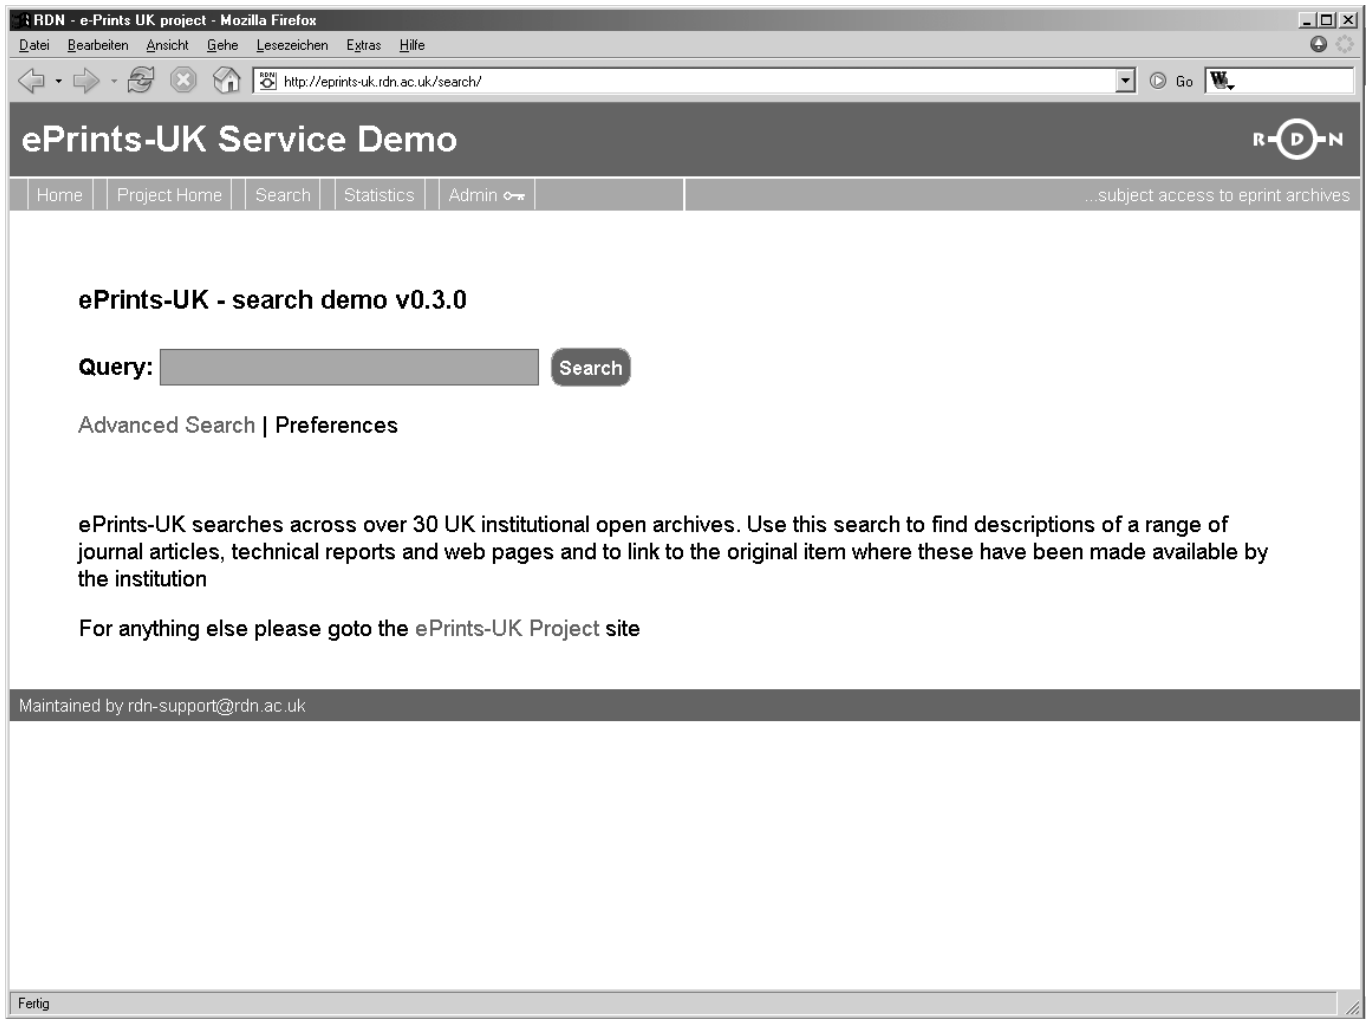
RDN - e-Prints UK project - Mozilla Firefox

Datei Bearbeiten Ansicht Gehe Lesezeichen Extras Hilfe

http://eprints-uk.rdn.ac.uk/search/

Go

ePrints-UK Service Demo

R-D-N

Home | Project Home | Search | Statistics | Admin

...subject access to eprint archives

ePrints-UK - search demo v0.3.0

Query: Search

Advanced Search | Preferences

ePrints-UK searches across over 30 UK institutional open archives. Use this search to find descriptions of a range of journal articles, technical reports and web pages and to link to the original item where these have been made available by the institution

For anything else please goto the ePrints-UK Project site

Maintained by rdn-support@rdn.ac.uk

Fertig